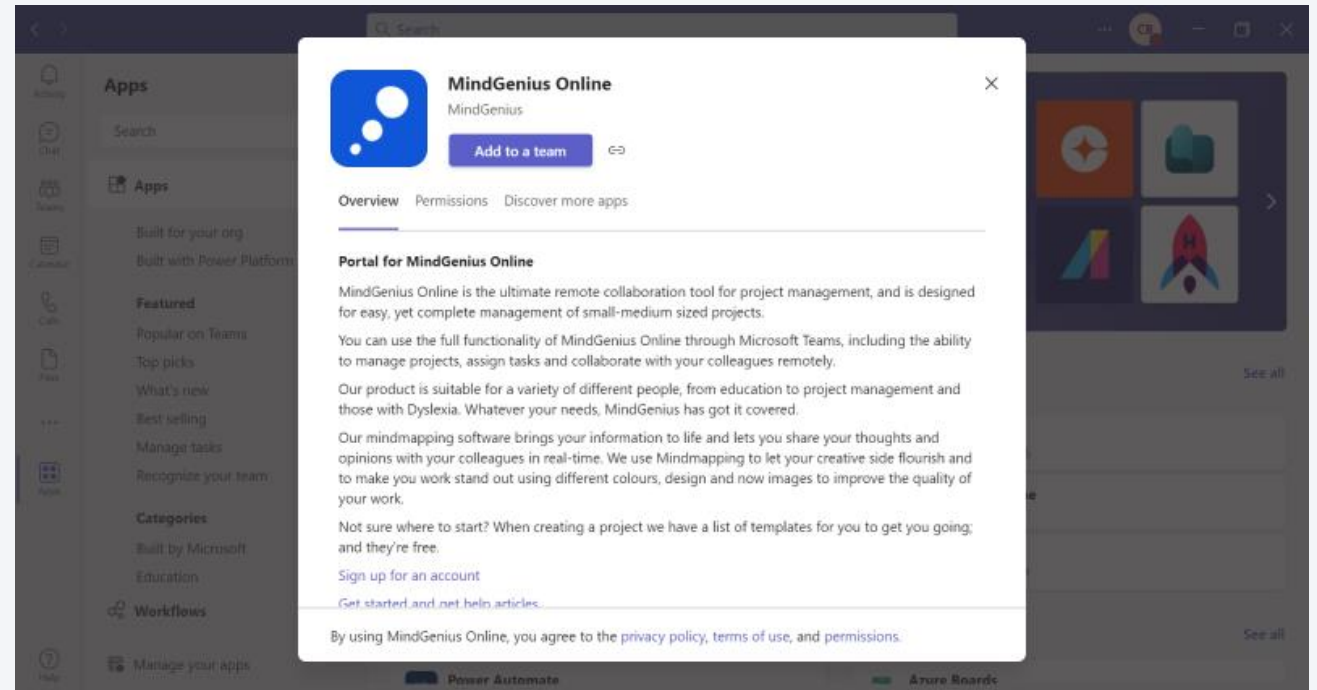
Search

Activity
Chat
Teams
Calendar
Calls
Files
...
Apps
Help

Apps
Search
Apps
Built for your org
Built with Power Platform
Featured
Popular on Teams
Top picks
What's new
Best selling
Manage tasks
Recognize your team
Categories
Built by Microsoft
Education
Workflows
Manage your apps

MindGenius Online
MindGenius
Add to a team

Overview Permissions Discover more apps

Portal for MindGenius Online

MindGenius Online is the ultimate remote collaboration tool for project management, and is designed for easy, yet complete management of small-medium sized projects.

You can use the full functionality of MindGenius Online through Microsoft Teams, including the ability to manage projects, assign tasks and collaborate with your colleagues remotely.

Our product is suitable for a variety of different people, from education to project management and those with Dyslexia. Whatever your needs, MindGenius has got it covered.

Our mindmapping software brings your information to life and lets you share your thoughts and opinions with your colleagues in real-time. We use Mindmapping to let your creative side flourish and to make you work stand out using different colours, design and now images to improve the quality of your work.

Not sure where to start? When creating a project we have a list of templates for you to get you going; and they're free.

Sign up for an account

Get started and get help articles

By using MindGenius Online, you agree to the privacy policy, terms of use, and permissions.

See all
See all
Power Automate
Azure Boards